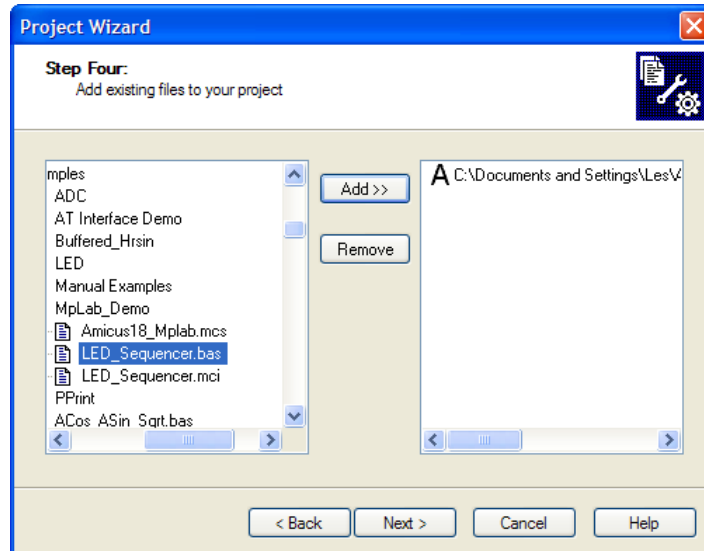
Project Wizard

Step Four:
Add existing files to your project

mples
ADC
AT Interface Demo
Buffered_Hrsin
LED
Manual Examples
MpLab_Demo
Amicus18_Mplab.mcs
LED_Sequencer.bas
LED_Sequencer.mci
PPrint
ACos_ASin_Sqrt.bas

Add >>

Remove

A C:\Documents and Settings\Les\

< Back
Next >
Cancel
Help